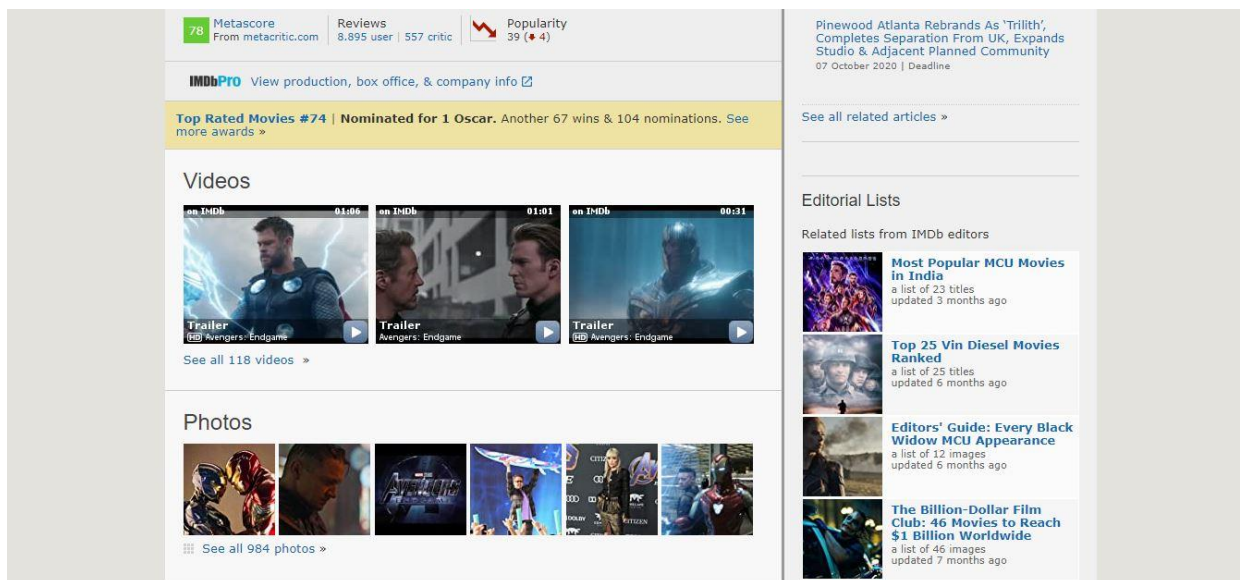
78 Metascore
From metacritic.com

Reviews
8,895 user | 557 critic

Popularity
39 (▼ 4)

IMDbPro View production, box office, & company info

Top Rated Movies #74 | Nominated for 1 Oscar. Another 67 wins & 104 nominations. See more awards »

Videos

on IMDb 01:06
Trailer
HD Avengers: Endgame

on IMDb 01:01
Trailer
Avengers: Endgame

on IMDb 00:31
Trailer
HD Avengers: Endgame

See all 118 videos »

Photos

See all 984 photos »

Pinewood Atlanta Rebrands As 'Trilith', Completes Separation From UK, Expands Studio & Adjacent Planned Community
07 October 2020 | Deadline

See all related articles »

Editorial Lists

Related lists from IMDb editors

Most Popular MCU Movies in India
a list of 23 titles
updated 3 months ago

Top 25 Vin Diesel Movies Ranked
a list of 25 titles
updated 6 months ago

Editors' Guide: Every Black Widow MCU Appearance
a list of 12 images
updated 6 months ago

The Billion-Dollar Film Club: 46 Movies to Reach $1 Billion Worldwide
a list of 46 images
updated 7 months ago